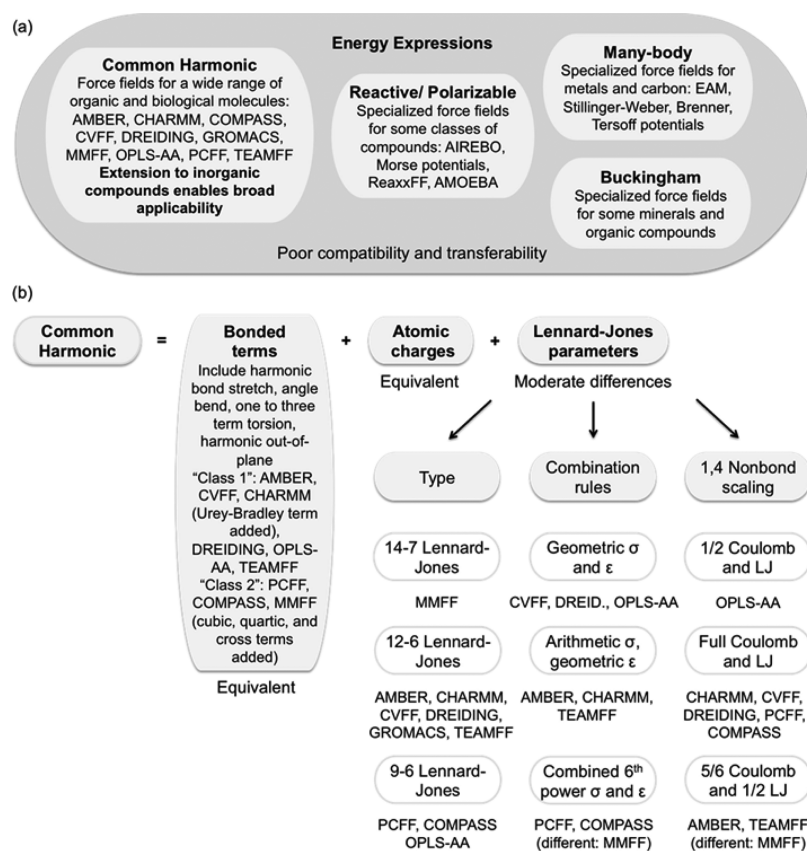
(a)

Energy Expressions

Common Harmonic
Force fields for a wide range of organic and biological molecules: AMBER, CHARMM, COMPASS, CVFF, DREIDING, GROMACS, MMFF, OPLS-AA, PCFF, TEAMFF
Extension to inorganic compounds enables broad applicability

Reactive/ Polarizable
Specialized force fields for some classes of compounds: AIREBO, Morse potentials, ReaxxFF, AMOEBA

Many-body
Specialized force fields for metals and carbon: EAM, Stillinger-Weber, Brenner, Tersoff potentials

Buckingham
Specialized force fields for some minerals and organic compounds

Poor compatibility and transferability

(b)

Common Harmonic = Bonded terms + Atomic charges + Lennard-Jones parameters

Bonded terms
Include harmonic bond stretch, angle bend, one to three term torsion, harmonic out-of-plane
"Class 1": AMBER, CVFF, CHARMM (Urey-Bradley term added), DREIDING, OPLS-AA, TEAMFF
"Class 2": PCFF, COMPASS, MMFF (cubic, quartic, and cross terms added)

Equivalent

Atomic charges
Equivalent

Lennard-Jones parameters
Moderate differences

Type

Combination rules

1,4 Nonbond scaling

14-7 Lennard-Jones
MMFF

Geometric σ and ε
CVFF, DREID., OPLS-AA

1/2 Coulomb and LJ
OPLS-AA

12-6 Lennard-Jones
AMBER, CHARMM, CVFF, DREIDING, GROMACS, TEAMFF

Arithmetic σ, geometric ε
AMBER, CHARMM, TEAMFF

Full Coulomb and LJ
CHARMM, CVFF, DREIDING, PCFF, COMPASS

9-6 Lennard-Jones
PCFF, COMPASS OPLS-AA

Combined 6$^{th}$ power σ and ε
PCFF, COMPASS (different: MMFF)

5/6 Coulomb and 1/2 LJ
AMBER, TEAMFF (different: MMFF)